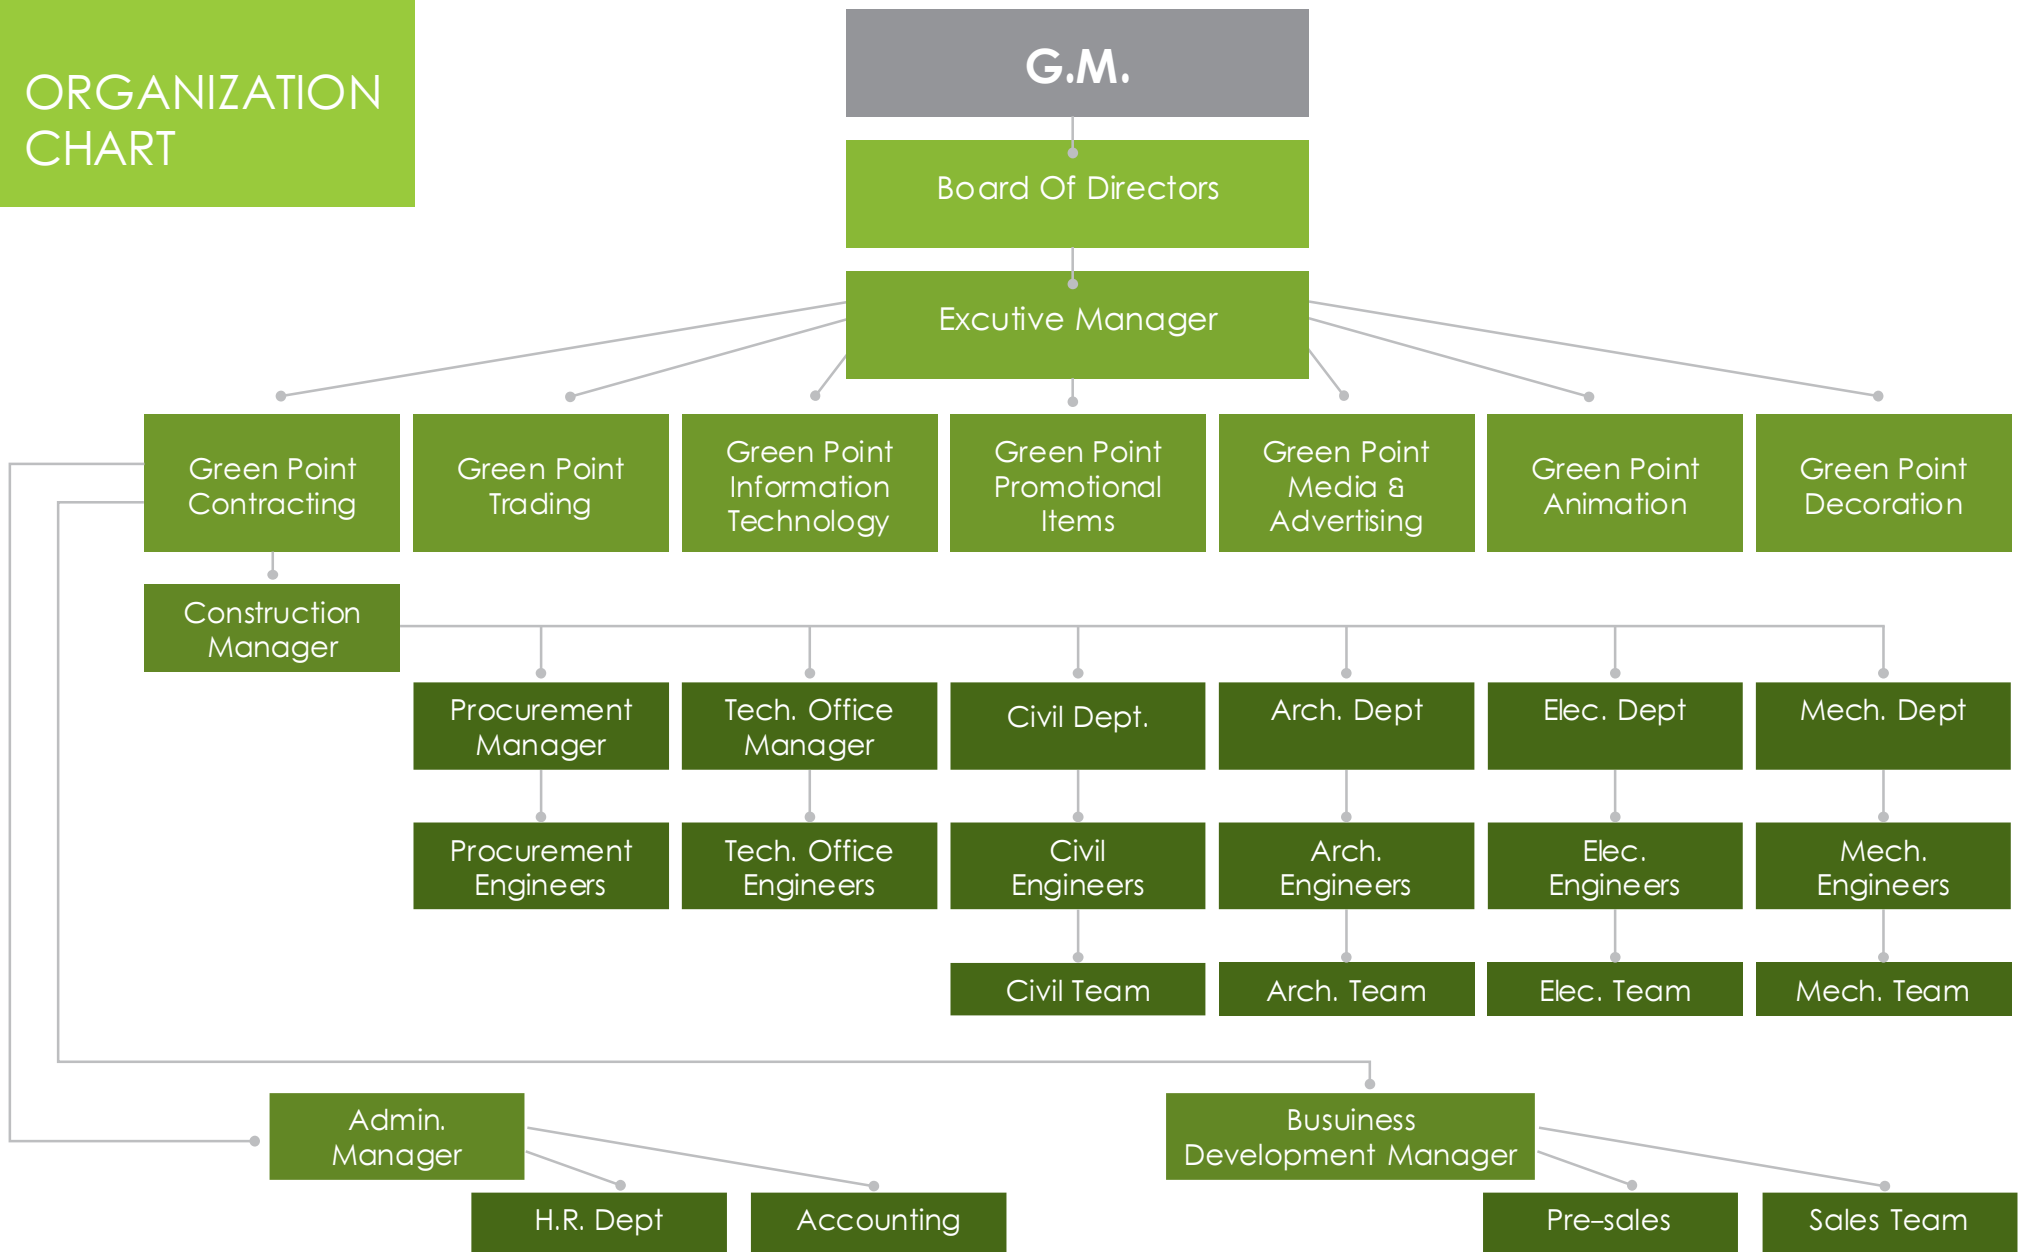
ORGANIZATION CHART

G.M.

Board Of Directors

Excutive Manager

Green Point Contracting

Green Point Trading

Green Point Information Technology

Green Point Promotional Items

Green Point Media & Advertising

Green Point Animation

Green Point Decoration

Construction Manager

Procurement Manager

Tech. Office Manager

Civil Dept.

Arch. Dept

Elec. Dept

Mech. Dept

Procurement Engineers

Tech. Office Engineers

Civil Engineers

Arch. Engineers

Elec. Engineers

Mech. Engineers

Civil Team

Arch. Team

Elec. Team

Mech. Team

Admin. Manager

H.R. Dept

Accounting

Busuiness Development Manager

Pre-sales

Sales Team